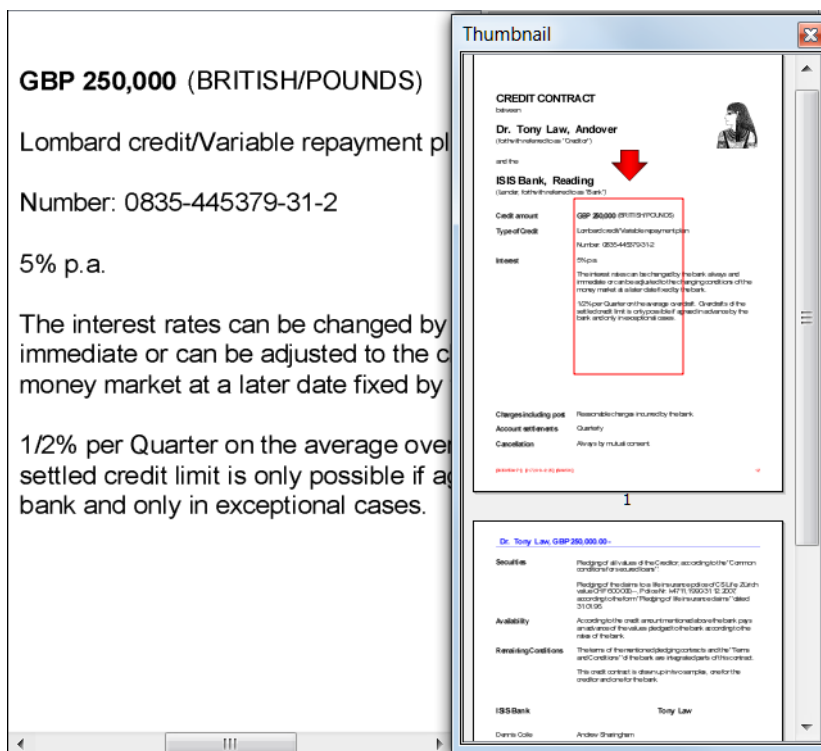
GBP 250,000 (BRITISH/POUNDS)

Lombard credit/Variable repayment pl

Number: 0835-445379-31-2

5% p.a.

The interest rates can be changed by immediate or can be adjusted to the c money market at a later date fixed by

1/2% per Quarter on the average over settled credit limit is only possible if a bank and only in exceptional cases.

Thumbnail

CREDIT CONTRACT
between

Dr. Tony Law, Andover
(forthwith referred to as "Creditor")

and the

ISIS Bank, Reading
(Lender, forthwith referred to as "Bank")

| | |
|---|---|
| Credit amount | GBP 250,000 (BRITISH/POUNDS) |
| Type of Credit | Lombard credit/Variable repayment plan |
| | Number: 0835-445379-31-2 |
| Interest | 5% p.a. |
| | The interest rates can be changed by the bank always and immediate or can be adjusted to the changing conditions of the money market at a later date fixed by the bank. |
| | 1/2% per Quarter on the average overdraft. Overdrafts of the settled credit limit is only possible if agreed in advance by the bank and only in exceptional cases. |
| Charges including post | Reasonable charges incurred by the bank |
| Account settlements | Quarterly |
| Cancellation | Always by mutual consent |

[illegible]

1

Dr. Tony Law, GBP 250,000.00.-

| | |
|---|---|
| Securities | Pledging of all values of the Creditor, according to the "Common conditions for secured loans" |
| | Pledging of the claims to a life insurance policy of CS Life Zürich value CHF 600,000.-- Policy Nr. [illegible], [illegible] according to the form "Pledging of life insurance claims" dated 31.01.95 |
| Availability | According to the credit amount mentioned above the bank pays an advance of the values pledged to the bank according to the rules of the bank. |
| Remaining Conditions | The terms of the mentioned pledging contracts and the "Terms and Conditions" of the bank are integrated parts of this contract. |
| | This credit contract is drawn up in two samples, one for the creditor and one for the bank. |

ISIS Bank | Tony Law

Dennis Collo | Andrew Sharingham